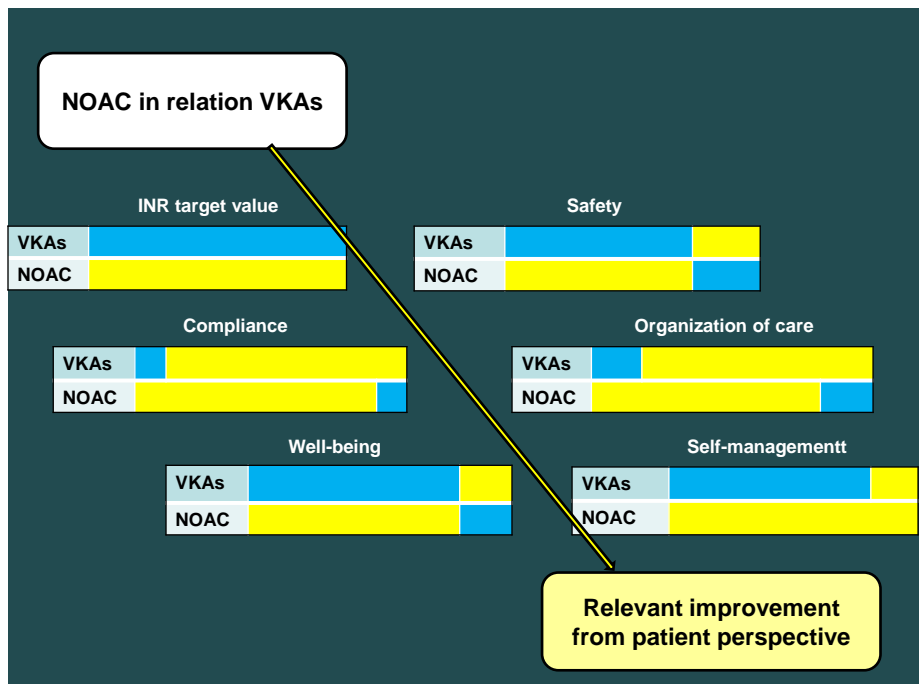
NOAC in relation VKAs

INR target value

VKAs
NOAC

Safety

VKAs
NOAC

Compliance

VKAs
NOAC

Organization of care

VKAs
NOAC

Well-being

VKAs
NOAC

Self-managementt

VKAs
NOAC

Relevant improvement from patient perspective